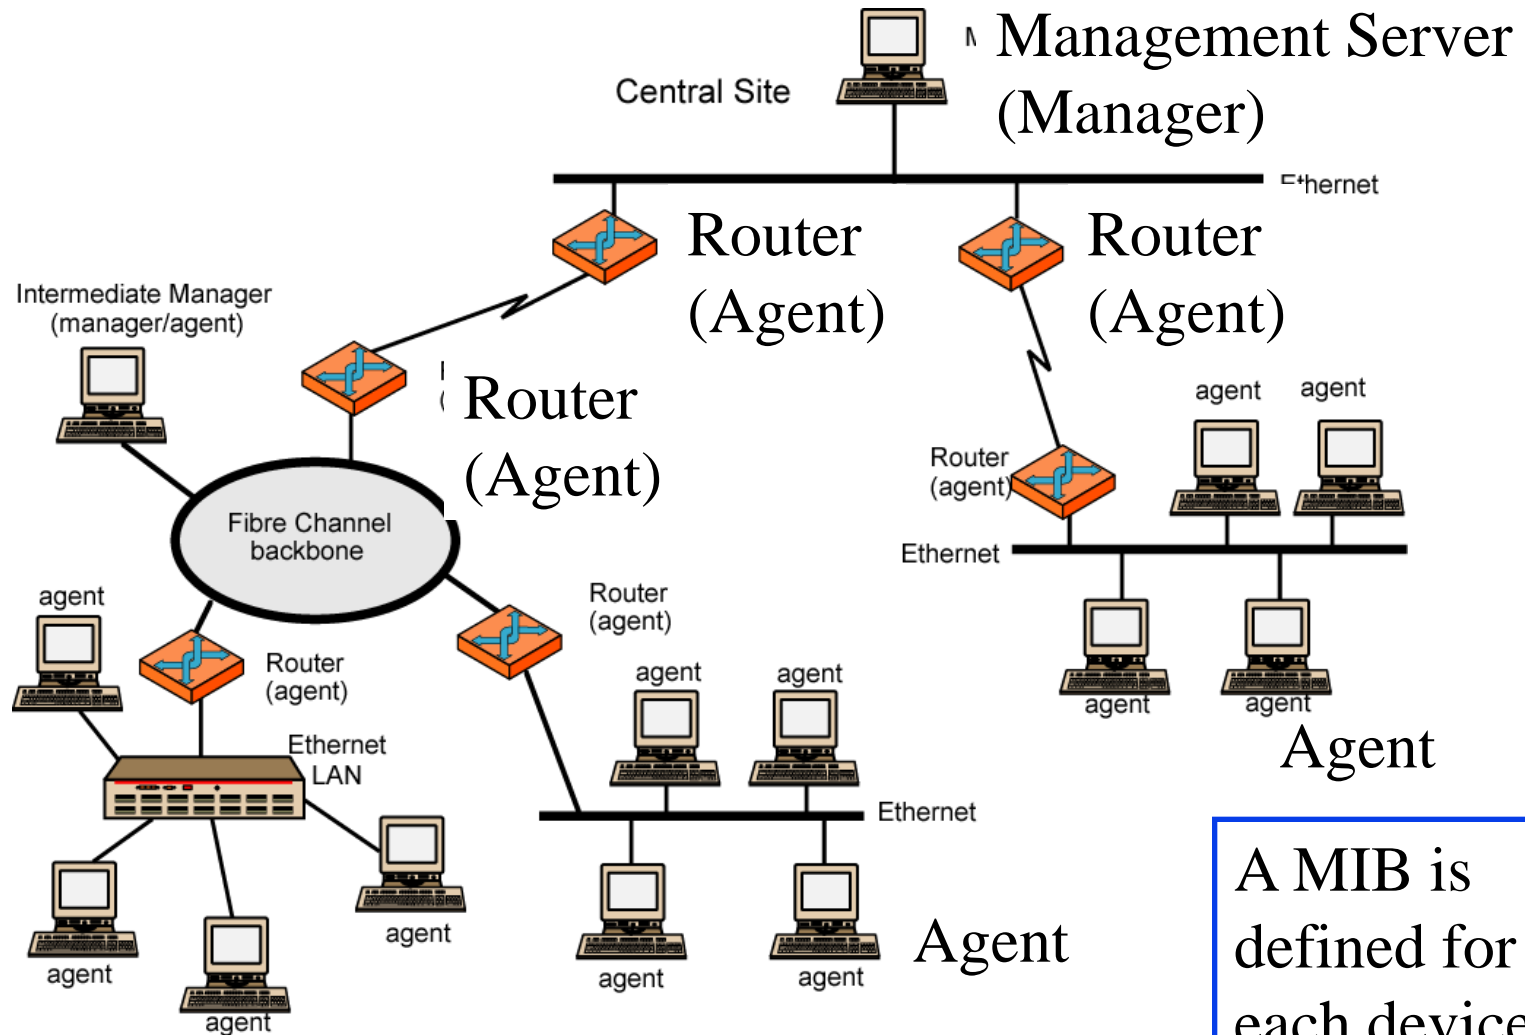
Management Server (Manager)

Central Site

Ethernet

Router (Agent)

Router (Agent)

Intermediate Manager (manager/agent)

Router (Agent)

agent

agent

Router (agent)

Ethernet

agent

agent

Fibre Channel backbone

agent

Router (agent)

Router (agent)

agent

agent

Agent

Ethernet LAN

Ethernet

agent

agent

agent

agent

agent

Agent

A MIB is defined for each device